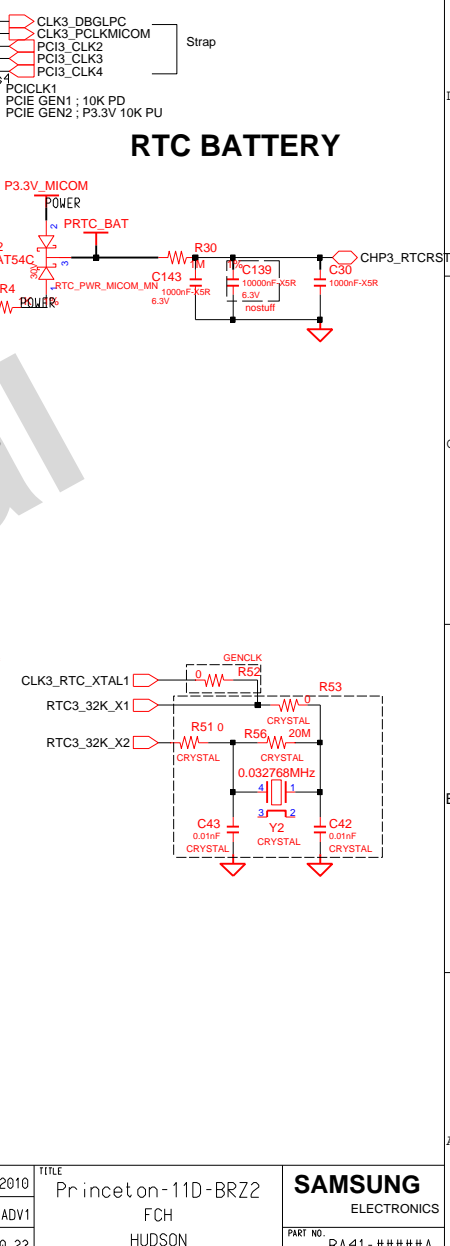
CLK3_DBGLPC
CLK3_PCLKMICOM
PCI3_CLK2
PCI3_CLK3
PCI3_CLK4
Strap
S4
PCICLK1
PCIE GEN1 ; 10K PD
PCIE GEN2 ; P3.3V 10K PU

RTC BATTERY

P3.3V_MICOM
POWER
PRTC_BAT
2
AT54C
3
R30
1M
R4
RTC_PWR_MICOM_MN
POWER
C143
1000nF-X5R
6.3V
C139
10000nF-X5R
6.3V
nostuff
C30
1000nF-X5R
CHP3_RTCRST

GENCLK
CLK3_RTC_XTAL1
0
R52
R53
RTC3_32K_X1
0
CRYSTAL
R51 0
R56
20M
RTC3_32K_X2
CRYSTAL
CRYSTAL
0.032768MHz
4
1
3
2
C43
0.01nF
CRYSTAL
Y2
CRYSTAL
C42
0.01nF
CRYSTAL

2010
ADV1
TITLE
Princeton-11D-BRZ2
FCH
HUDSON
SAMSUNG
ELECTRONICS
PART NO.
BA41-#####A